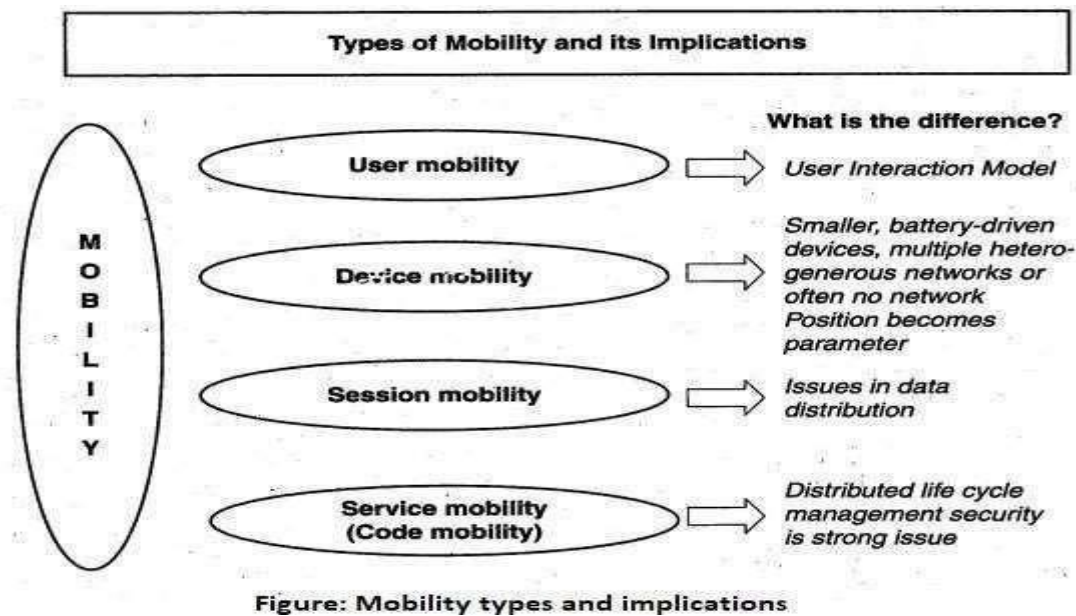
Types of Mobility and its Implications

MOBILITY

What is the difference?

User mobility

User Interaction Model

Device mobility

Smaller, battery-driven devices, multiple heterogenerous networks or often no network Position becomes parameter

Session mobility

Issues in data distribution

Service mobility (Code mobility)

Distributed life cycle management security is strong issue

Figure: Mobility types and implications